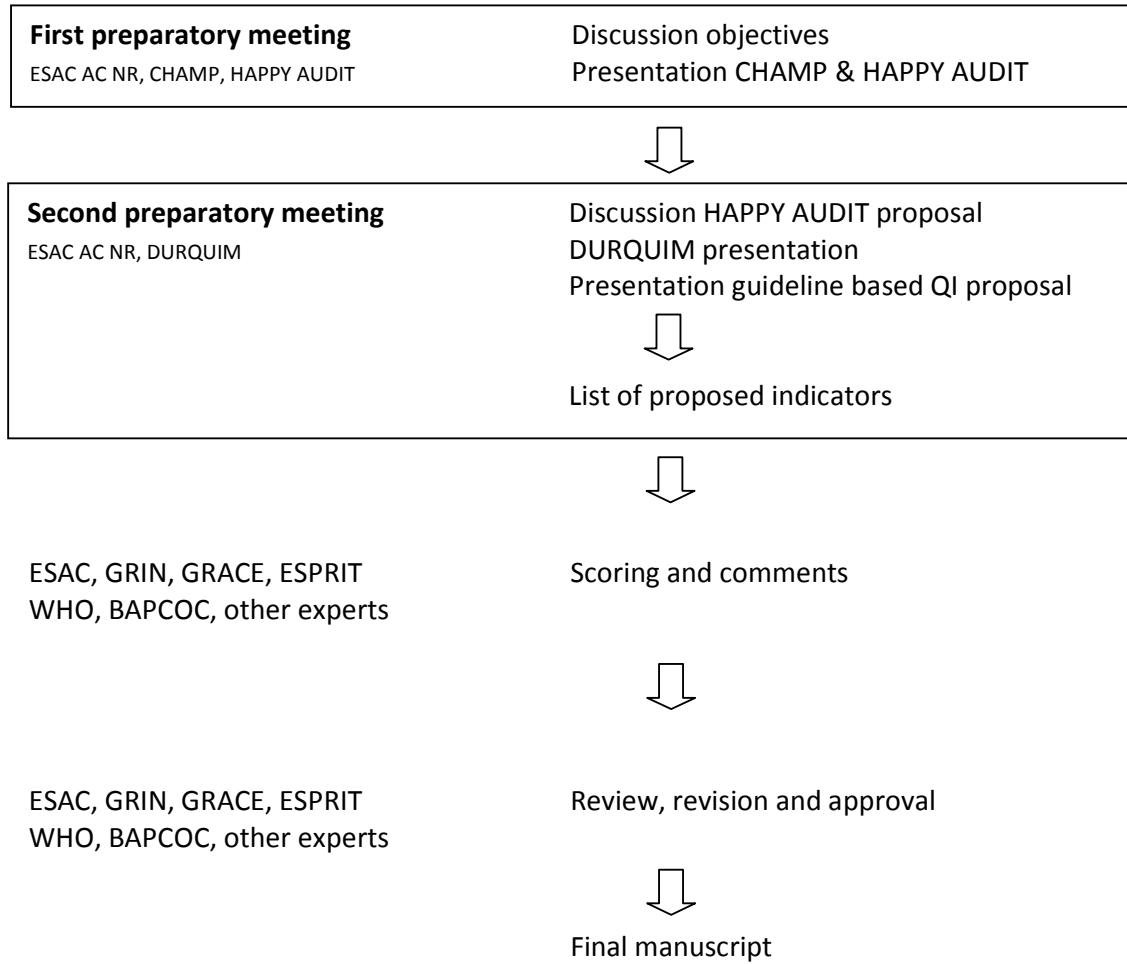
**First preparatory meeting**
ESAC AC NR, CHAMP, HAPPY AUDIT

Discussion objectives
Presentation CHAMP & HAPPY AUDIT

**Second preparatory meeting**
ESAC AC NR, DURQUIM

Discussion HAPPY AUDIT proposal
DURQUIM presentation
Presentation guideline based QI proposal

List of proposed indicators

ESAC, GRIN, GRACE, ESPRIT
WHO, BAPCOC, other experts

Scoring and comments

ESAC, GRIN, GRACE, ESPRIT
WHO, BAPCOC, other experts

Review, revision and approval

Final manuscript